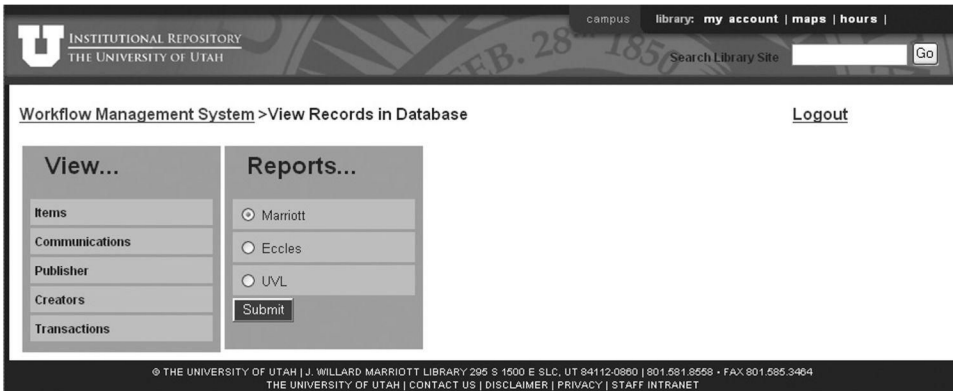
INSTITUTIONAL REPOSITORY
THE UNIVERSITY OF UTAH

FEB. 28th 1850

campus library: my account | maps | hours |

Search Library Site Go

Workflow Management System >View Records in Database

Logout

View...

Items
Communications
Publisher
Creators
Transactions

Reports...

Marriott
Eccles
UVL
Submit

© THE UNIVERSITY OF UTAH | J. WILLARD MARRIOTT LIBRARY 295 S 1500 E SLC, UT 84112-0860 | 801.581.8558 • FAX 801.585.3464
THE UNIVERSITY OF UTAH | CONTACT US | DISCLAIMER | PRIVACY | STAFF INTRANET